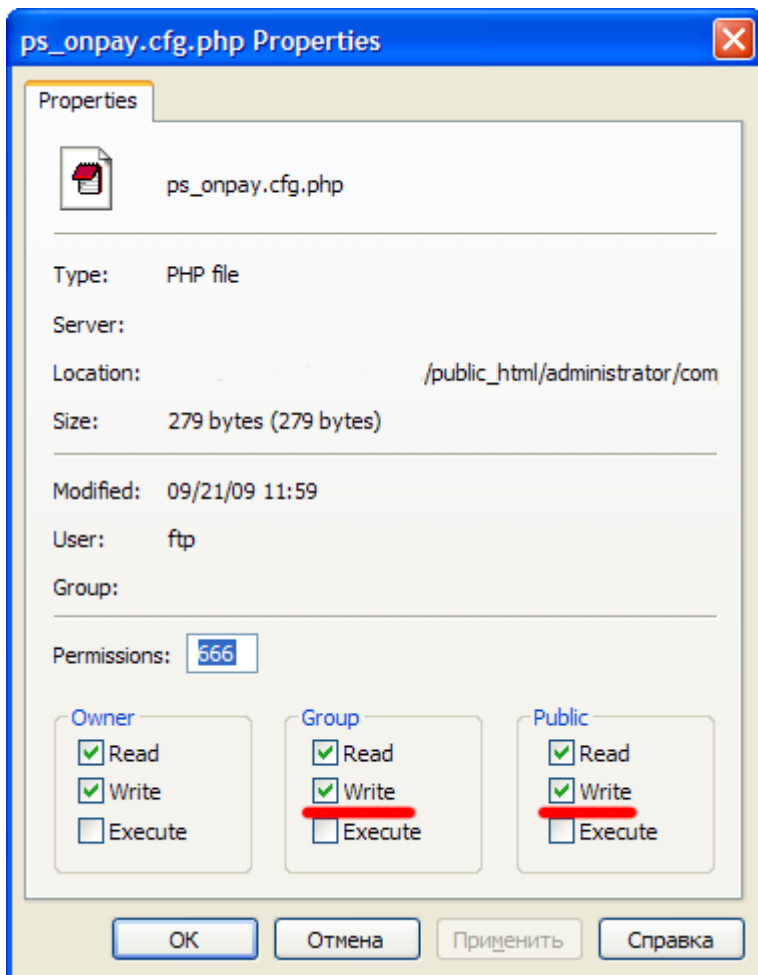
ps_onpay.cfg.php Properties

Properties

ps_onpay.cfg.php

Type: PHP file

Server:

Location: /public_html/administrator/com

Size: 279 bytes (279 bytes)

Modified: 09/21/09 11:59

User: ftp

Group:

Permissions: 666

Owner
Read
Write
Execute

Group
Read
Write
Execute

Public
Read
Write
Execute

OK Отмена Применить Справка